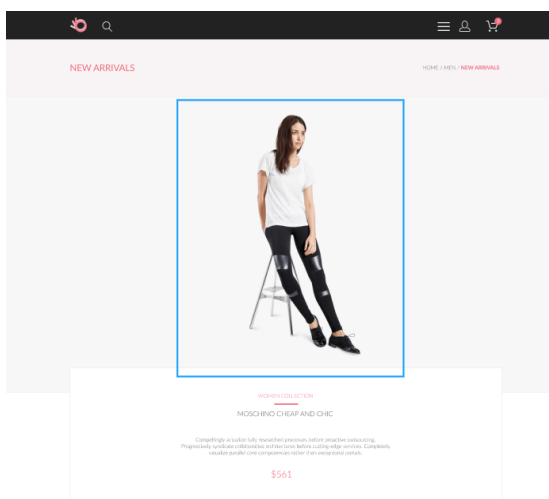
NEW ARRIVALS

HOME / MEN / NEW ARRIVALS

WOMEN COLLECTION

MOSCHINO CHEAP AND CHIC

Compellingly actualize fully researched processes before proactive outsourcing. Progressively syndicate collaborative architectures before cutting-edge services. Completely visualize parallel core competencies rather than exceptional portals.

$561